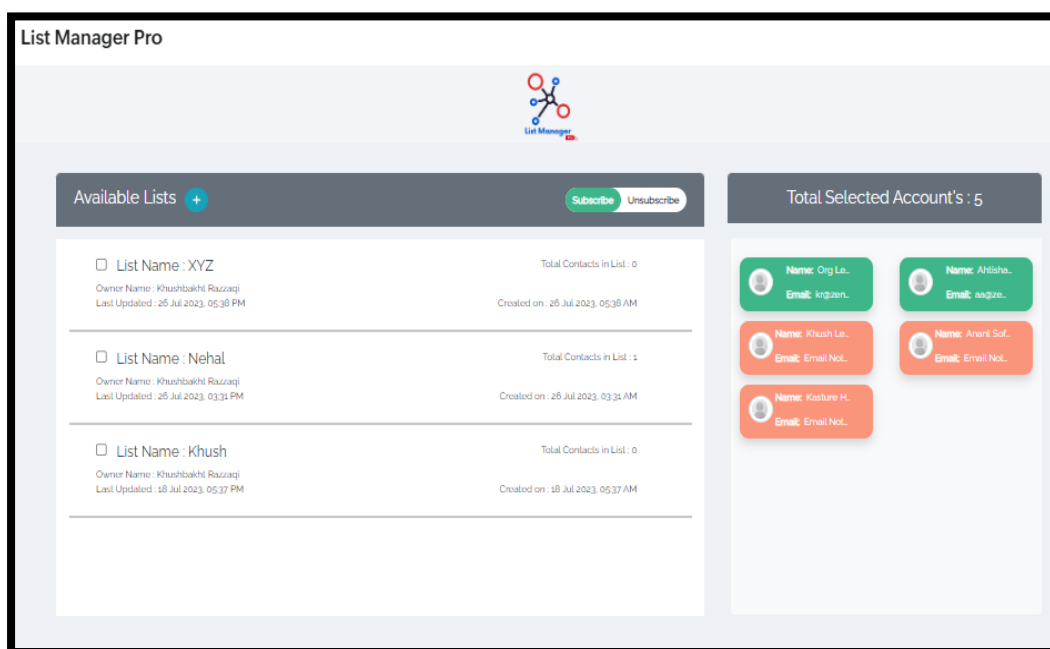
List Manager Pro

List Manager

Available Lists +

Subscribe Unsubscribe

List Name : XYZ
Total Contacts in List : 0
Owner Name : Khushbakht Razzaqi
Last Updated : 26 Jul 2023, 05:38 PM
Created on : 26 Jul 2023, 05:38 AM

List Name : Nehal
Total Contacts in List : 1
Owner Name : Khushbakht Razzaqi
Last Updated : 26 Jul 2023, 03:31 PM
Created on : 26 Jul 2023, 03:31 AM

List Name : Khush
Total Contacts in List : 0
Owner Name : Khushbakht Razzaqi
Last Updated : 18 Jul 2023, 05:37 PM
Created on : 18 Jul 2023, 05:37 AM

Total Selected Account's : 5

Name: Org Le..
Email: kr@zen..

Name: Ahtisha..
Email: aa@ze..

Name: Khush Le..
Email: Email Not..

Name: Anant Sof..
Email: Email Not..

Name: Kasture H..
Email: Email Not..